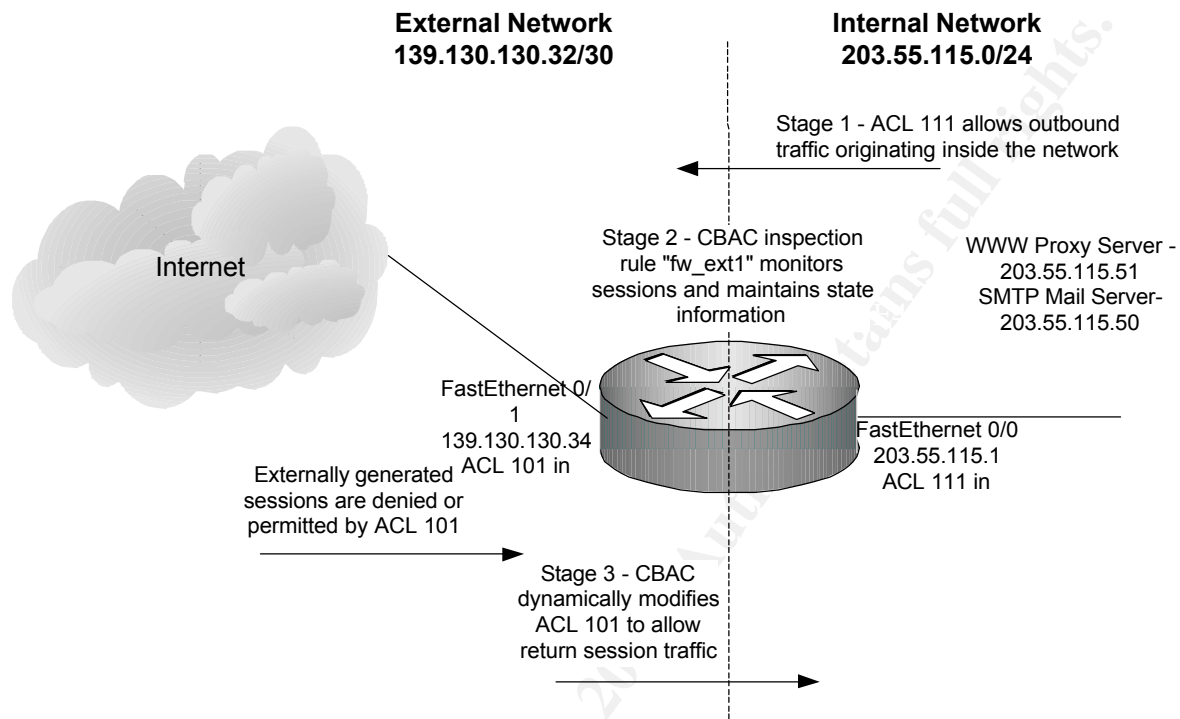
External Network
139.130.130.32/30

Internal Network
203.55.115.0/24

Stage 1 - ACL 111 allows outbound traffic originating inside the network

Internet

Stage 2 - CBAC inspection rule "fw_ext1" monitors sessions and maintains state information

WWW Proxy Server - 203.55.115.51
SMTP Mail Server- 203.55.115.50

FastEthernet 0/1
139.130.130.34
ACL 101 in

FastEthernet 0/0
203.55.115.1
ACL 111 in

Externally generated sessions are denied or permitted by ACL 101

Stage 3 - CBAC dynamically modifies ACL 101 to allow return session traffic